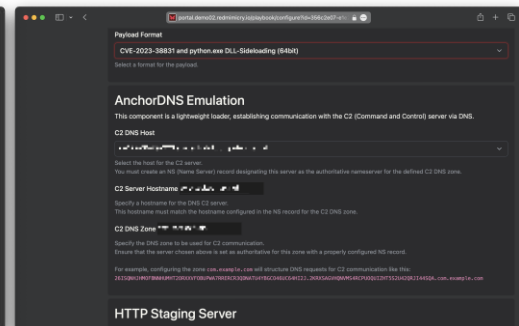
portal.demo02.redmimicry.io/playbook/configure?id=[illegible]

Payload Format

CVE-2023-38831 and python.exe DLL-Sideloading (64bit)

Select a format for the payload.

AnchorDNS Emulation

This component is a lightweight loader, establishing communication with the C2 (Command and Control) server via DNS.

C2 DNS Host

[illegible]

Select the host for the C2 server.
You must create an NS (Name Server) record designating this server as the authoritative nameserver for the defined C2 DNS zone.

C2 Server Hostname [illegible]

Specify a hostname for the DNS C2 server.
This hostname must match the hostname configured in the NS record for the C2 DNS zone.

C2 DNS Zone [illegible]

Specify the DNS zone to be used for C2 communication.
Ensure that the server chosen above is set as authoritative for this zone with a properly configured NS record.

For example, configuring the zone c2.example.com will structure DNS requests for C2 communication like this:
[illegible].c2.example.com

HTTP Staging Server